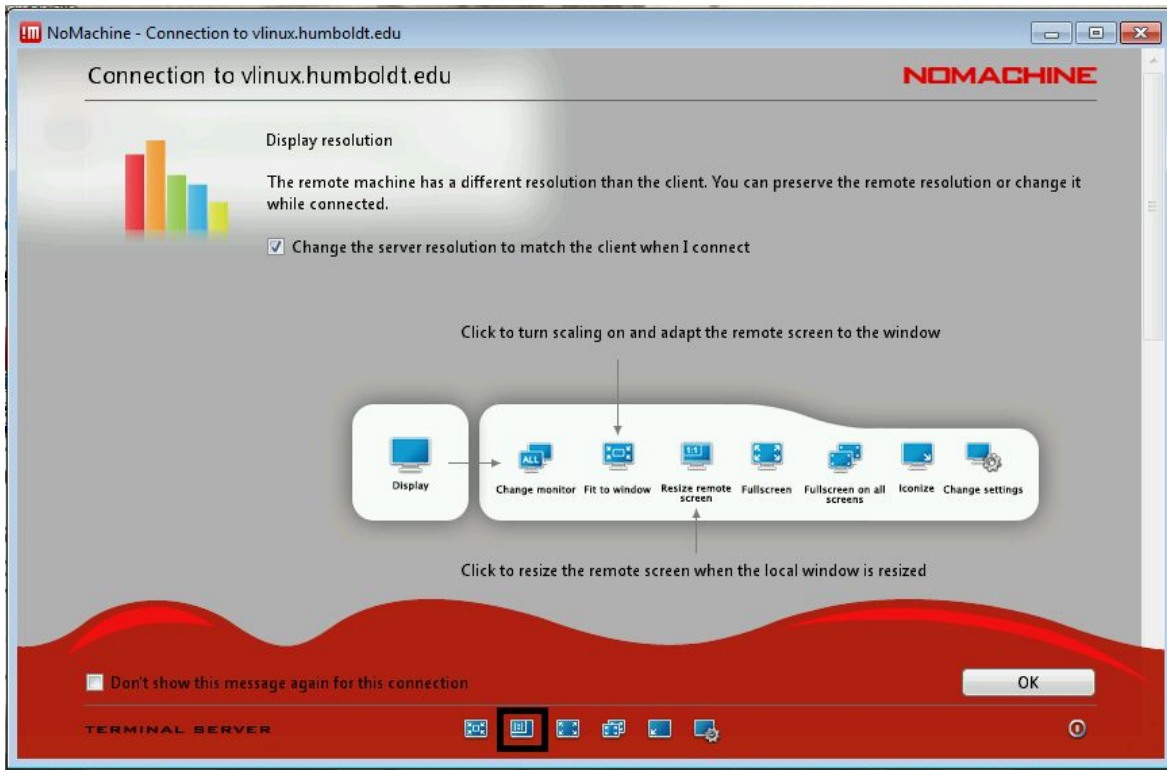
NoMachine - Connection to vlinux.humboldt.edu

Connection to vlinux.humboldt.edu

NOMACHINE

Display resolution

The remote machine has a different resolution than the client. You can preserve the remote resolution or change it while connected.

Change the server resolution to match the client when I connect

Click to turn scaling on and adapt the remote screen to the window

Display

ALL

Change monitor

Fit to window

1:1

Resize remote screen

Fullscreen

Fullscreen on all screens

Iconize

Change settings

Click to resize the remote screen when the local window is resized

Don't show this message again for this connection

OK

TERMINAL SERVER